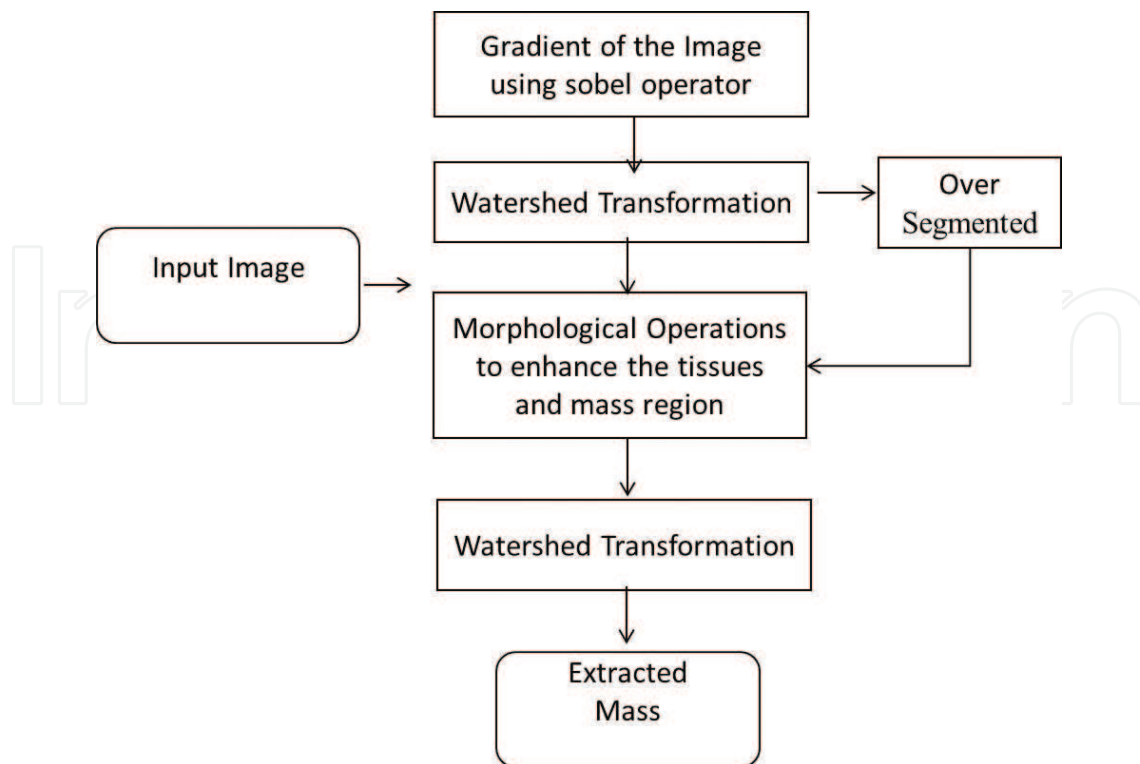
Gradient of the Image using sobel operator

Watershed Transformation

Over Segmented

Input Image

Morphological Operations to enhance the tissues and mass region

Watershed Transformation

Extracted Mass